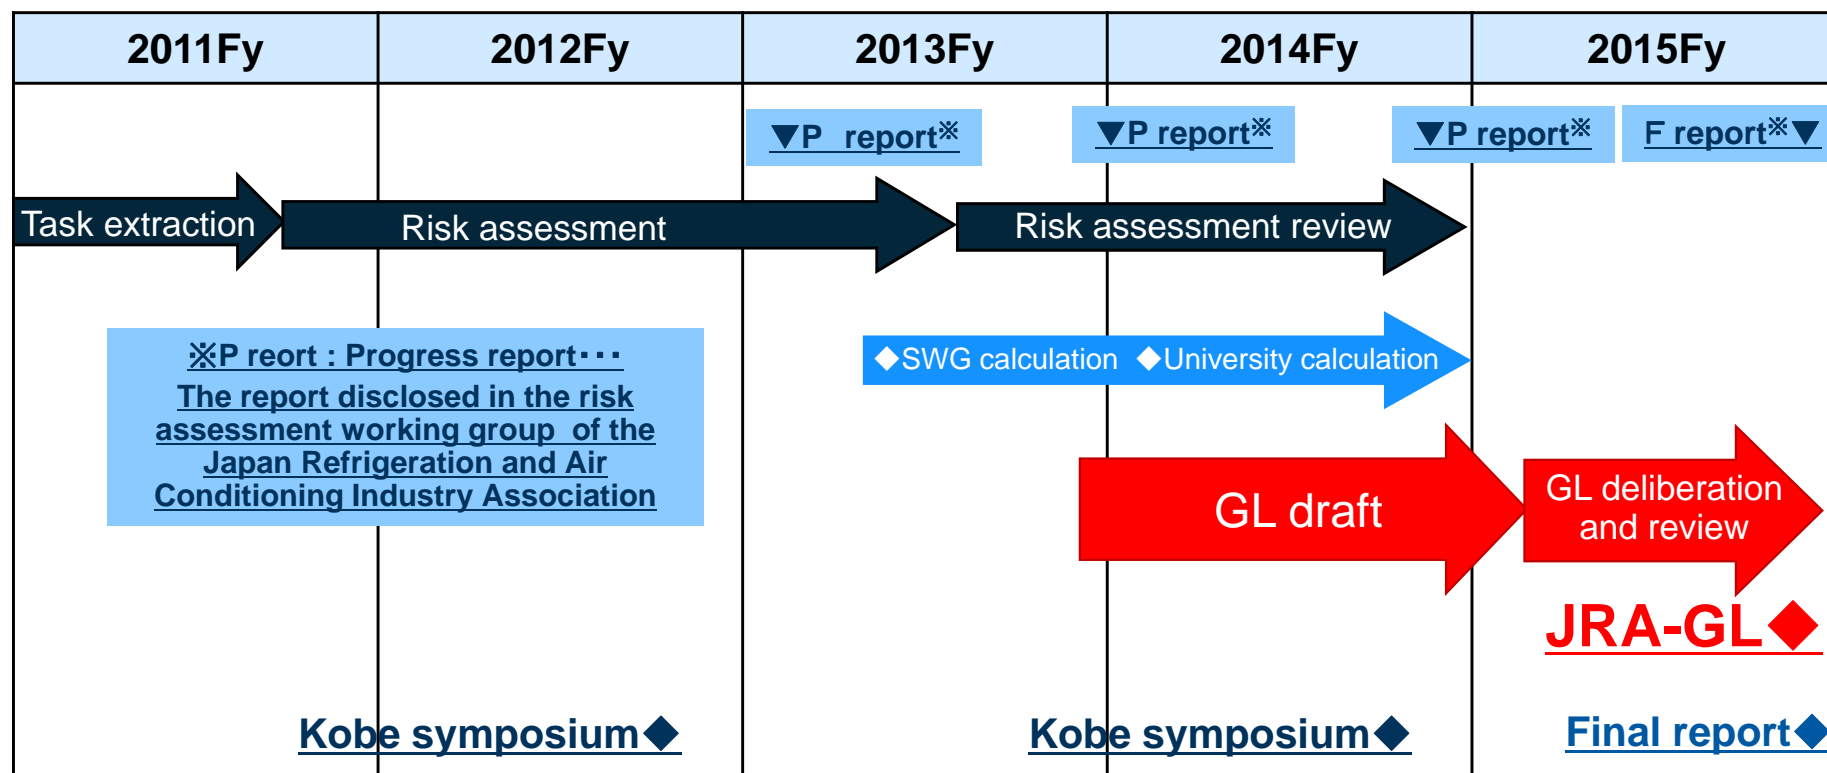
| 2011Fy | 2012Fy | 2013Fy | 2014Fy | 2015Fy |
|---|---|---|---|---|

▼P report※

▼P report※

▼P report※

F report※▼

Task extraction

Risk assessment

Risk assessment review

※P reort : Progress report･･･
The report disclosed in the risk assessment working group of the Japan Refrigeration and Air Conditioning Industry Association

◆SWG calculation ◆University calculation

GL draft

GL deliberation and review

JRA-GL◆

Kobe symposium◆

Kobe symposium◆

Final report◆